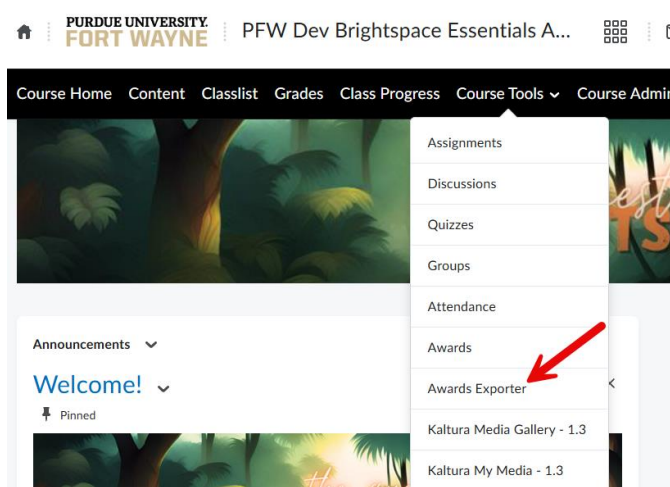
PURDUE UNIVERSITY.
FORT WAYNE

PFW Dev Brightspace Essentials A...

Course Home Content Classlist Grades Class Progress Course Tools Course Admin

Assignments
Discussions
Quizzes
Groups
Attendance
Awards
Awards Exporter
Kaltura Media Gallery - 1.3
Kaltura My Media - 1.3

Announcements

Welcome!

Pinned